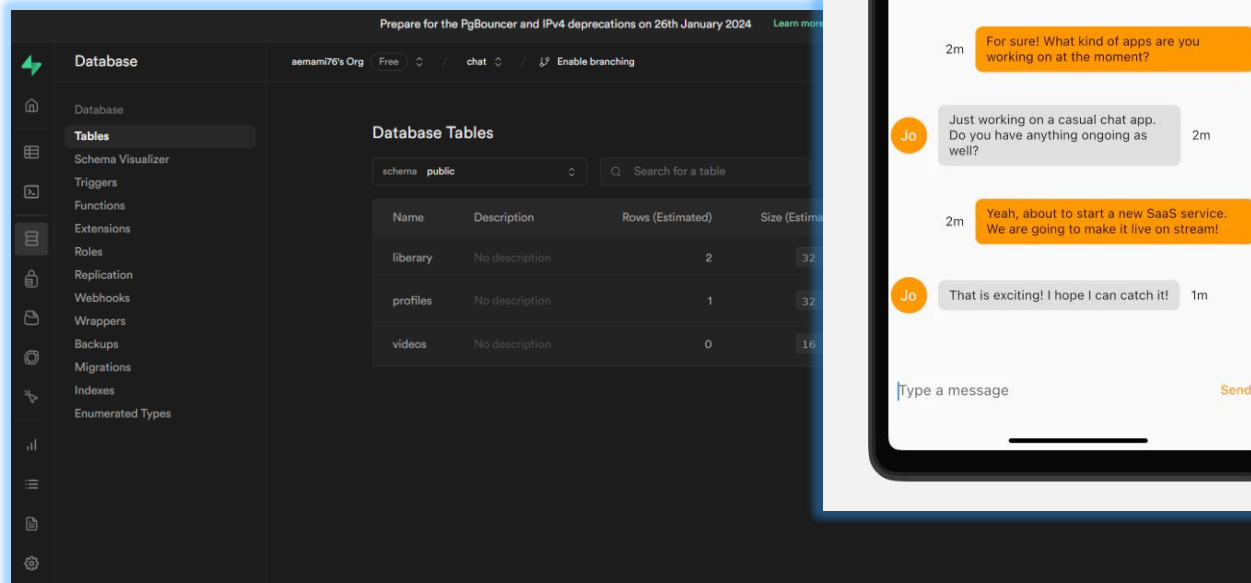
Prepare for the PgBouncer and IPv4 deprecations on 26th January 2024 Learn more

Database

aemami76's Org Free / chat / Enable branching

Database
Tables
Schema Visualizer
Triggers
Functions
Extensions
Roles
Replication
Webhooks
Wrappers
Backups
Migrations
Indexes
Enumerated Types

Database Tables

schema public

Search for a table

| Name | Description | Rows (Estimated) | Size (Estima |
|---|---|---|---|
| liberary | No description | 2 | 32 |
| profiles | No description | 1 | 32 |
| videos | No description | 0 | 16 |

2m For sure! What kind of apps are you working on at the moment?

Jo Just working on a casual chat app. Do you have anything ongoing as well? 2m

2m Yeah, about to start a new SaaS service. We are going to make it live on stream!

Jo That is exciting! I hope I can catch it! 1m

Type a message

Send